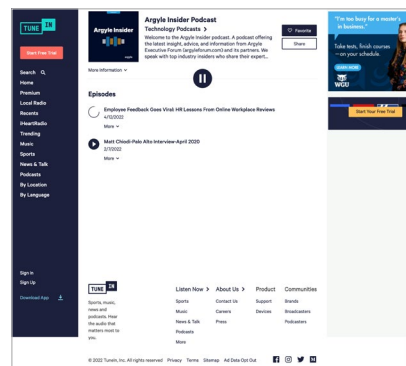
TUNE IN

Start Free Trial

Search

Home

Premium

Local Radio

Recents

iHeartRadio

Trending

Music

Sports

News & Talk

Podcasts

By Location

By Language

Sign In

Sign Up

Download App

Argyle Insider

Argyle Insider Podcast

Technology Podcasts >

Welcome to the Argyle Insider podcast. A podcast offering the latest insight, advice, and information from Argyle Executive Forum (argyleforum.com) and its partners. We speak with top industry insiders who share their expert...

Favorite

Share

More Information

Episodes

Employee Feedback Goes Viral: HR Lessons From Online Workplace Reviews

4/12/2022

More

Matt Chiodi-Palo Alto Interview-April 2020

2/7/2022

More

"I'm too busy for a master's in business."

Take tests, finish courses —on your schedule.

LEARN MORE

WGU

Start Your Free Trial

TUNE IN

Sports, music, news and podcasts. Hear the audio that matters most to you.

Listen Now >

Sports

Music

News & Talk

Podcasts

More

About Us >

Contact Us

Careers

Press

Product

Support

Devices

Communities

Brands

Broadcasters

Podcasters

© 2022 TuneIn, Inc. All rights reserved Privacy Terms Sitemap Ad Data Opt Out